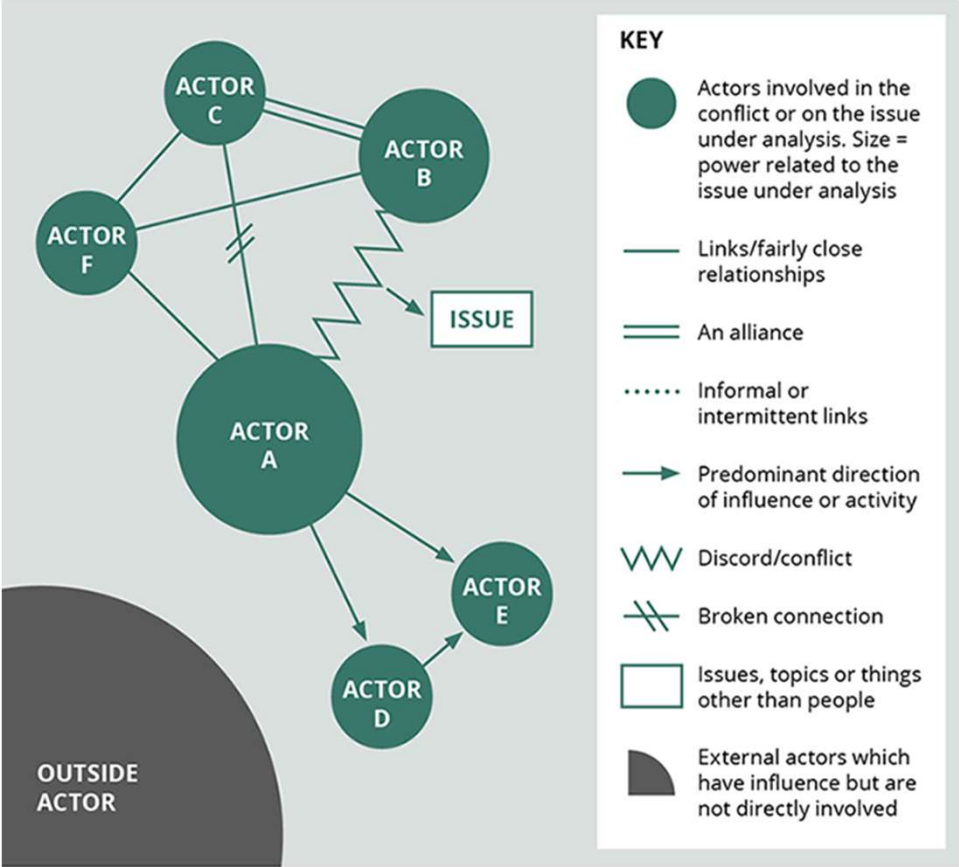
ACTOR C

ACTOR B

ACTOR F

ISSUE

ACTOR A

ACTOR E

ACTOR D

OUTSIDE ACTOR

KEY

Actors involved in the conflict or on the issue under analysis. Size = power related to the issue under analysis

Links/fairly close relationships

An alliance

Informal or intermittent links

Predominant direction of influence or activity

Discord/conflict

Broken connection

Issues, topics or things other than people

External actors which have influence but are not directly involved